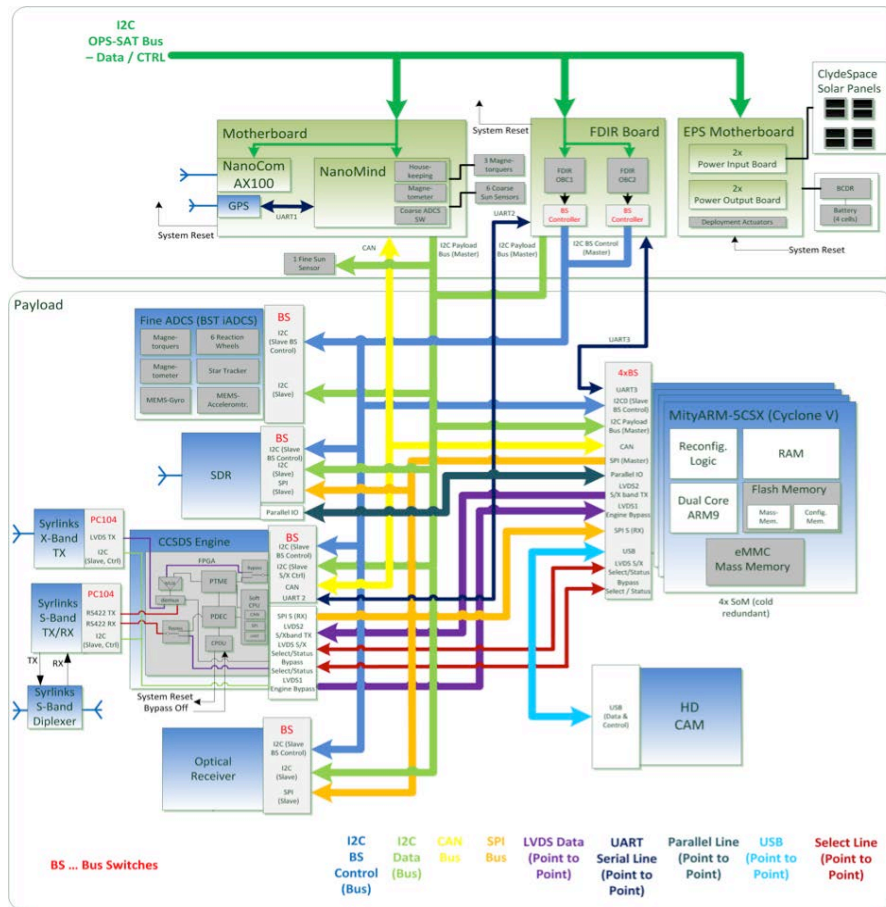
I2C
OPS-SAT Bus
– Data / CTRL

ClydeSpace
Solar Panels

System Reset

Motherboard

NanoCom
AX100

NanoMind

House-
keeping

Magne-
tometer

Coarse ADCS
SW

3 Magne-
torquers

6 Coarse
Sun Sensors

GPS

UART1

System Reset

FDIR Board

FDIR
OBC1

FDIR
OBC2

BS
Controller

BS
Controller

EPS Motherboard

2x
Power Input Board

2x
Power Output Board

Deployment Actuators

BCDR

Battery
(4 cells)

System Reset

CAN

1 Fine Sun
Sensor

I2C Payload
Bus (Master)

UART2

I2C Payload
Bus (Master)

I2C BS Control
(Master)

Payload

Fine ADCS (BST iADCS)

Magne-
torquers

6 Reaction
Wheels

Magne-
tometer

Star Tracker

MEMS-Gyro

MEMS-
Accelerometr.

BS

I2C
(Slave BS
Control)

I2C
(Slave)

UART3

4xBS

UART3

I2C0 (Slave
BS Control)

I2C Payload
Bus (Master)

CAN

SPI (Master)

Parallel IO

LVDS2
S/X band TX

LVDS1
Engine Bypass

SPI 5 (RX)

USB

LVDS S/X
Select/Status
Bypass
Select / Status

MityARM-5CSX (Cyclone V)

Reconfig.
Logic

RAM

Dual Core
ARM9

Flash Memory

Mass-
Mem.

Config.
Mem.

eMMC
Mass Memory

4x SoM (cold
redundant)

SDR

BS

I2C (Slave
BS Control)

I2C
(Slave)

SPI
(Slave)

Parallel IO

Syrlinks
X-Band
TX

PC104

LVDS TX

I2C
(Slave, Ctrl)

CCSDS Engine

FPGA

PTME

PDEC

Soft
CPU

CPDU

BS

I2C (Slave
BS Control)

I2C (Slave
S/X Ctrl)

CAN

UART 2

SPI 5 (RX)

LVDS2
S/Xband TX

LVDS S/X
Select/Status
Bypass
Select/Status

LVDS1
Engine Bypass

Syrlinks
S-Band
TX/RX

PC104

RS422 TX

RS422 RX

I2C
(Slave, Ctrl)

TX

RX

Syrlinks
S-Band
Diplexer

System Reset
Bypass Off

USB
(Data &
Control)

HD
CAM

Optical
Receiver

BS

I2C (Slave
BS Control)

I2C
(Slave)

SPI
(Slave)

BS ... Bus Switches

I2C
BS
Control
(Bus)

I2C
Data
(Bus)

CAN
Bus

SPI
Bus

LVDS Data
(Point to
Point)

UART
Serial Line
(Point to
Point)

Parallel Line
(Point to
Point)

USB
(Point to
Point)

Select Line
(Point to
Point)